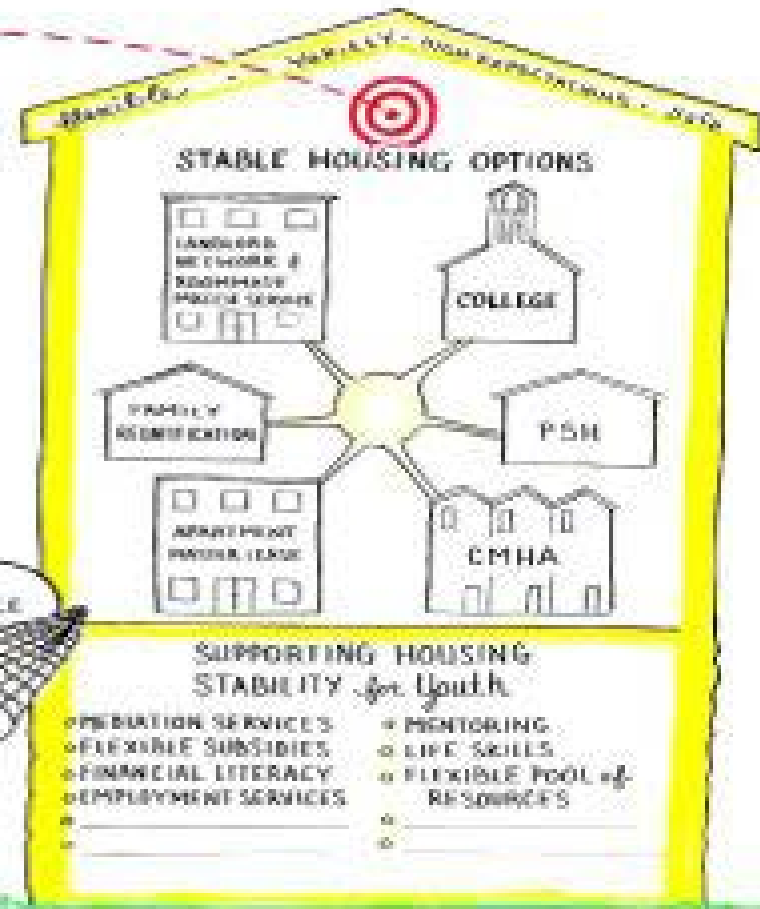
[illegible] - VARIETY - HIGH EXPECTATIONS - SAFE

STABLE HOUSING OPTIONS

LANDLORD NETWORK & ROOMMATE MATCH SERVICE

COLLEGE

FAMILY REUNIFICATION

PSH

APARTMENT MASTER LEASE

CMHA

SUPPORTING HOUSING STABILITY for Youth

MEDIATION SERVICES
FLEXIBLE SUBSIDIES
FINANCIAL LITERACY
EMPLOYMENT SERVICES

MENTORING
LIFE SKILLS
FLEXIBLE POOL of RESOURCES